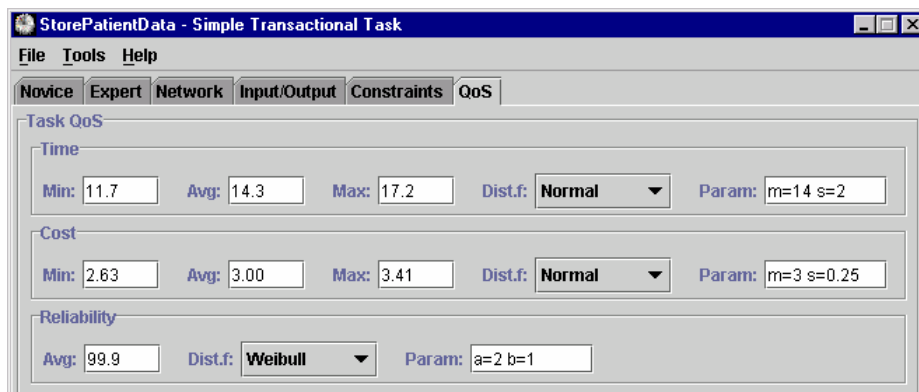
StorePatientData - Simple Transactional Task

File Tools Help

Novice Expert Network Input/Output Constraints QoS

Task QoS

Time

Min: 11.7 Avg: 14.3 Max: 17.2 Dist.f: Normal Param: m=14 s=2

Cost

Min: 2.63 Avg: 3.00 Max: 3.41 Dist.f: Normal Param: m=3 s=0.25

Reliability

Avg: 99.9 Dist.f: Weibull Param: a=2 b=1